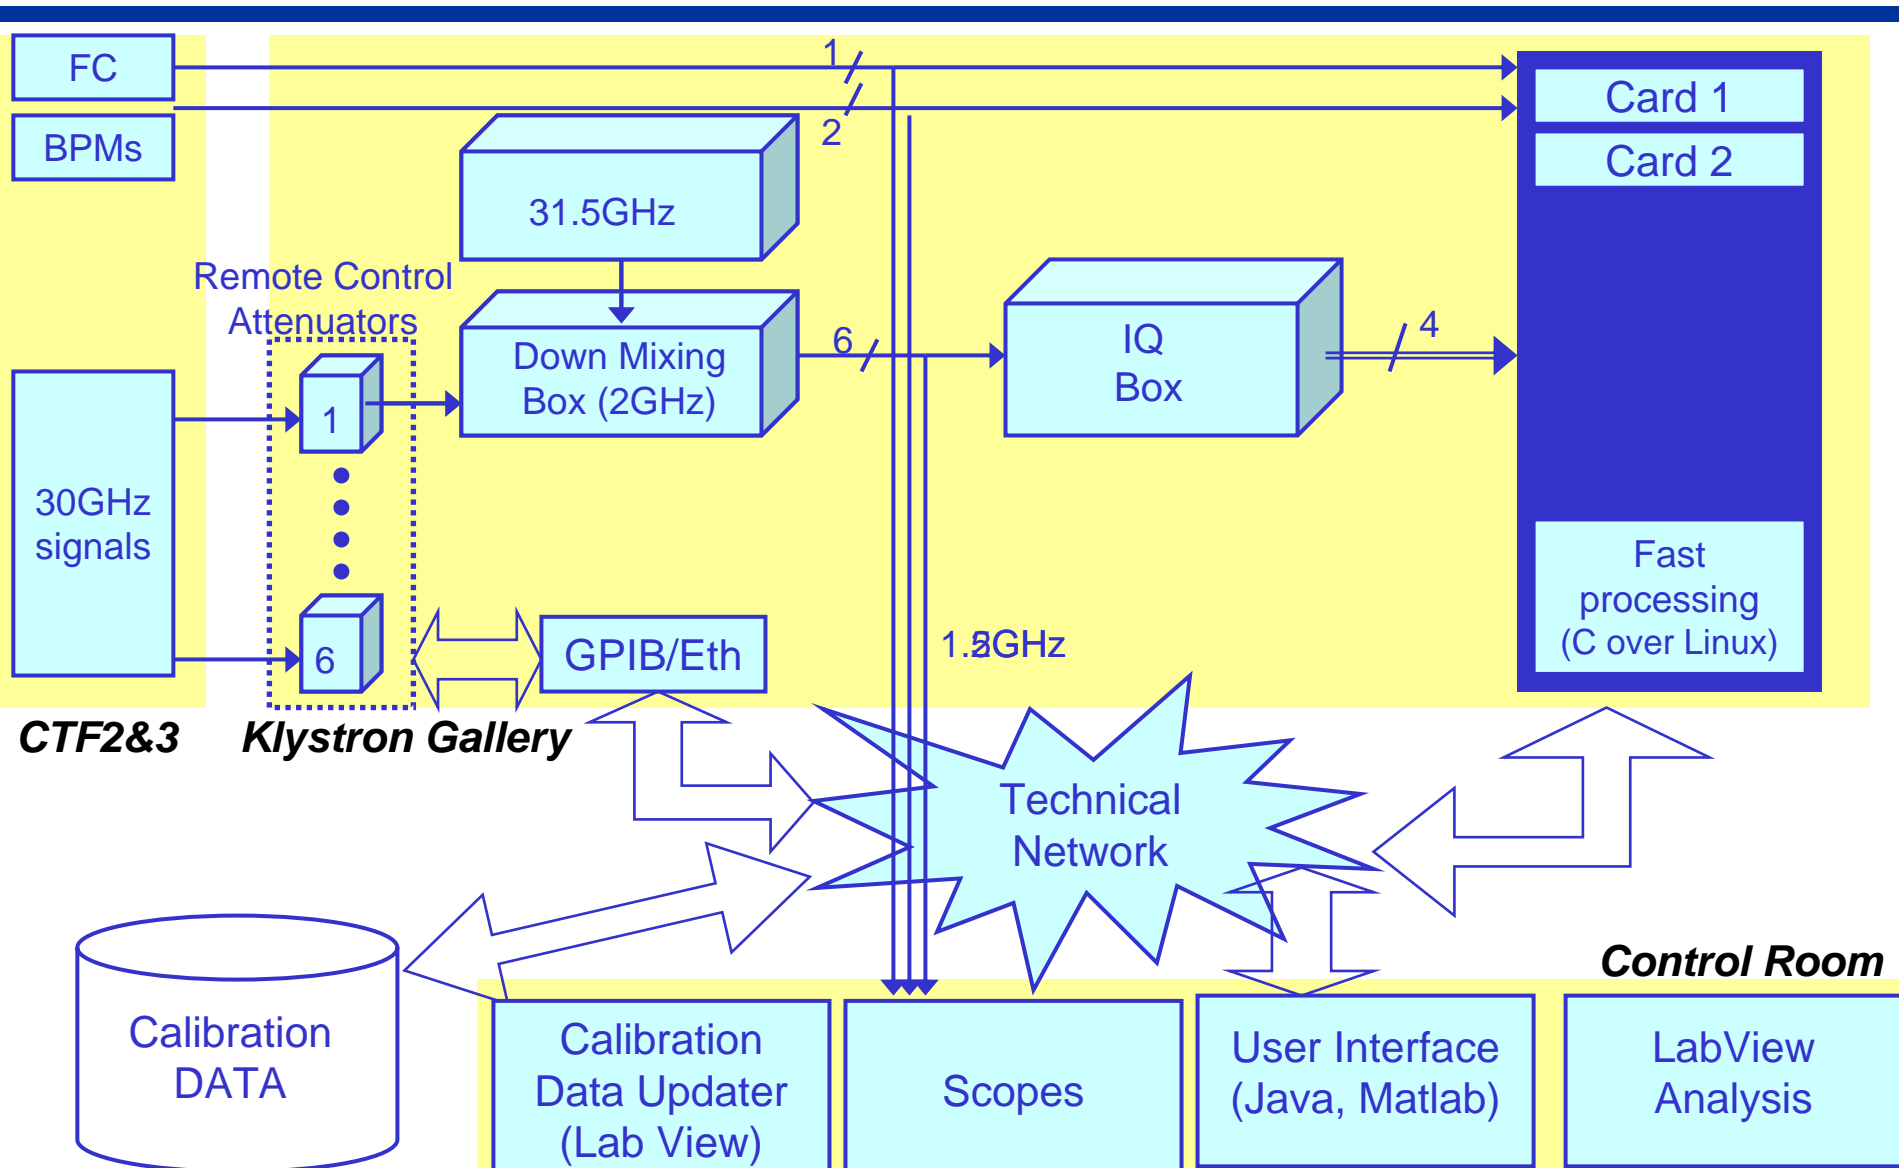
FC

BPMs

1

2

Card 1

Card 2

31.5GHz

Remote Control Attenuators

Down Mixing Box (2GHz)

6

IQ Box

4

1

6

30GHz signals

GPIB/Eth

1.5GHz

Fast processing (C over Linux)

CTF2&3

Klystron Gallery

Technical Network

Control Room

Calibration DATA

Calibration Data Updater (Lab View)

Scopes

User Interface (Java, Matlab)

LabView Analysis